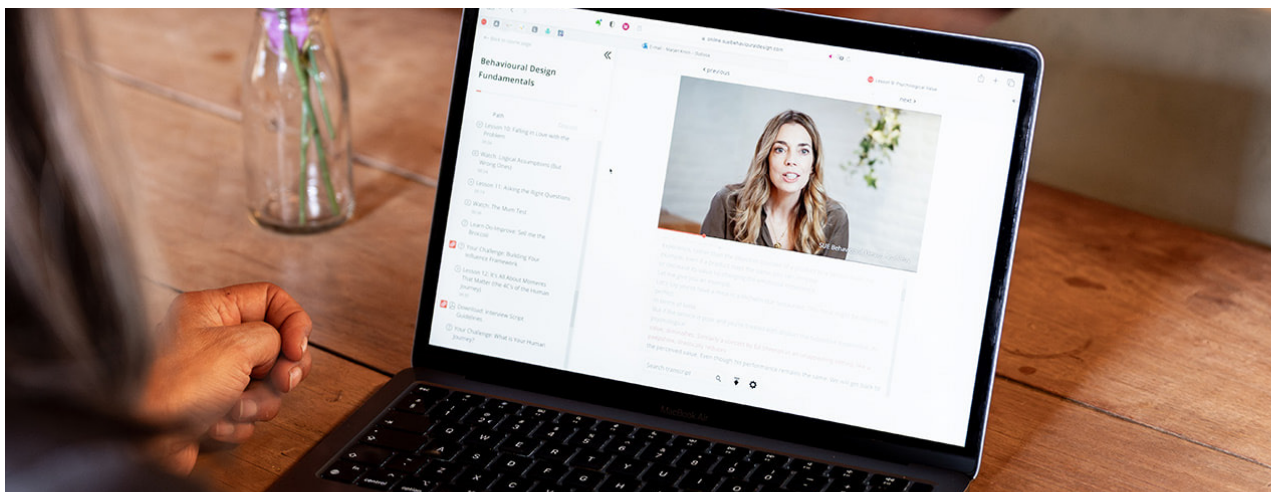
Behavioural Design Fundamentals

Path

Lesson 10: Falling in Love with the Problem

Watch: Logical Assumptions (But Wrong Ones)

Lesson 11: Asking the Right Questions

Watch: The Mum Test

Learn-Do-Improve: Sell me the Biscuit

Your Challenge: Building Your Influence Framework

Lesson 12: It's All About Moments That Matter (The 4C's of the Human Journey)

Download: Interview Script Guidelines

Your Challenge: What is Your Human Journey?

‹ previous

next ›

Search transcript

MacBook Air